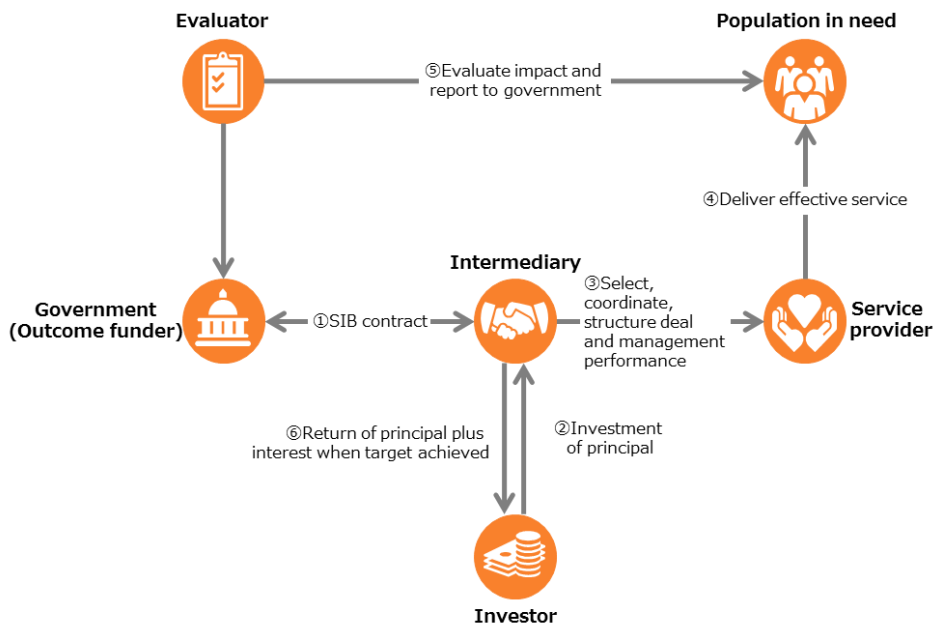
Evaluator

Population in need

⑤Evaluate impact and report to government

④Deliver effective service

Intermediary

Government (Outcome funder)

①SIB contract

③Select, coordinate, structure deal and management performance

Service provider

⑥Return of principal plus interest when target achieved

②Investment of principal

Investor